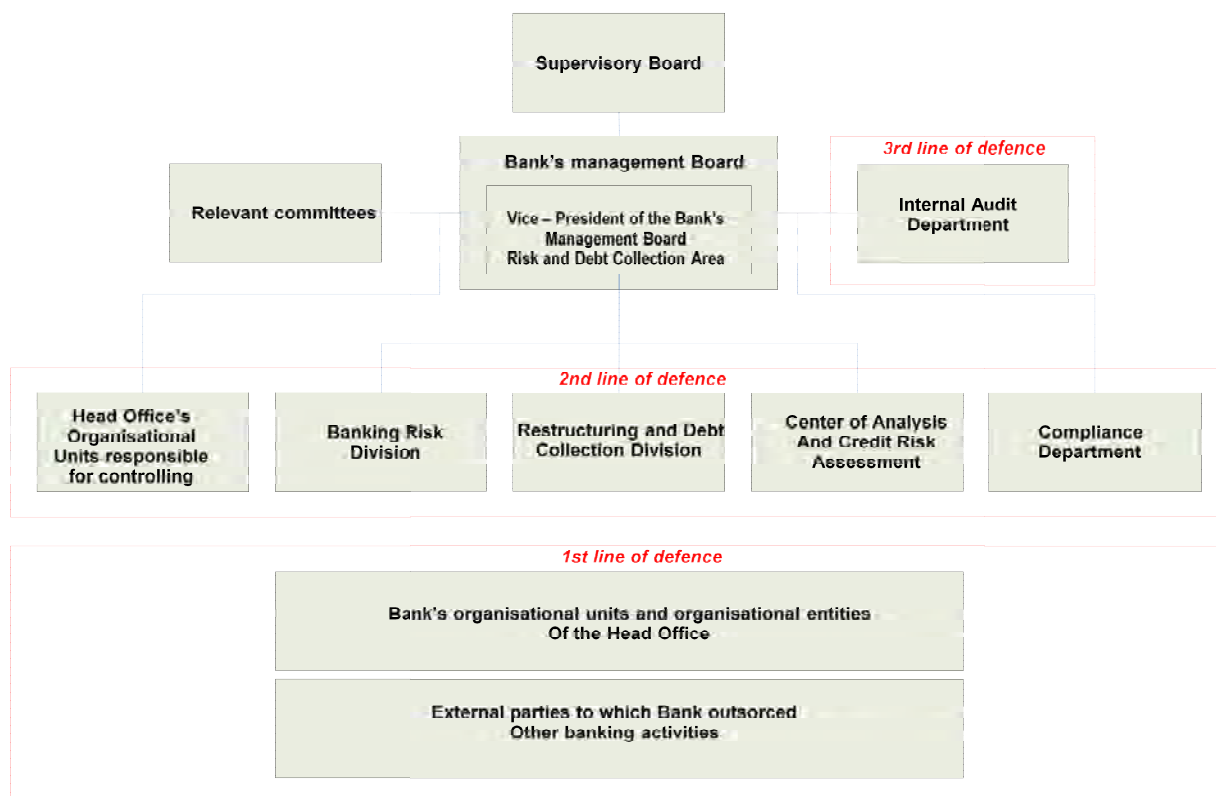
Supervisory Board

Bank's management Board

Vice – President of the Bank's Management Board Risk and Debt Collection Area

Relevant committees

3rd line of defence

Internal Audit Department

2nd line of defence

Head Office's Organisational Units responsible for controlling

Banking Risk Division

Restructuring and Debt Collection Division

Center of Analysis And Credit Risk Assessment

Compliance Department

1st line of defence

Bank's organisational units and organisational entities Of the Head Office

External parties to which Bank outsorced Other banking activities